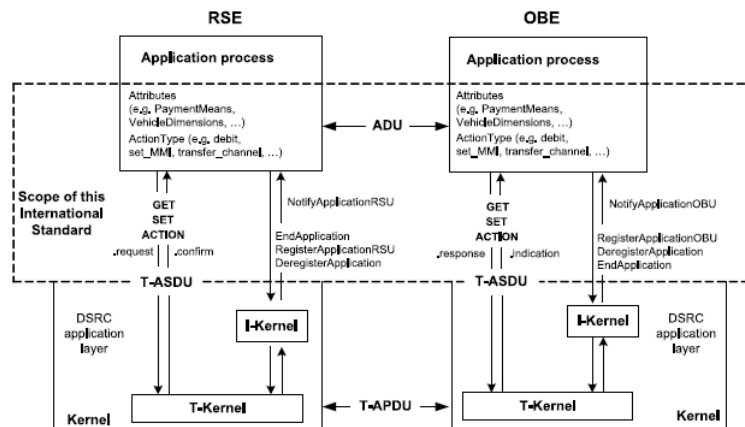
RSE

OBE

Application process

Attributes (e.g. PaymentMeans, VehicleDimensions, ...) ActionType (e.g. debit, set_MMI, transfer_channel, ...)

ADU

Application process

Attributes (e.g. PaymentMeans, VehicleDimensions, ...) ActionType (e.g. debit, set_MMI, transfer_channel, ...)

Scope of this International Standard

GET
SET
ACTION
.request .confirm

NotifyApplicationRSU

EndApplication
RegisterApplicationRSU
DeregisterApplication

GET
SET
ACTION
.response .indication

NotifyApplicationOBU

RegisterApplicationOBU
DeregisterApplication
EndApplication

T-ASDU

T-ASDU

DSRC application layer

I-Kernel

I-Kernel

DSRC application layer

T-Kernel

T-APDU

T-Kernel

Kernel

Kernel